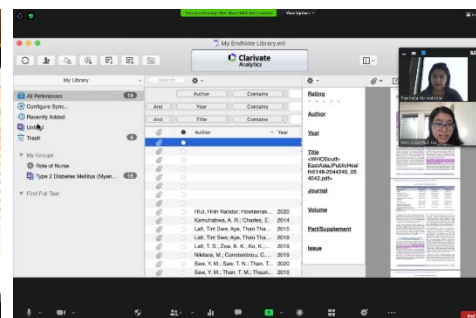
You are viewing Hla Htoo Wai's screen View Option

My EndNote Library.enl

Clarivate Analytics

My Library

Search

All References 14
Configure Sync...
Recently Added
Unfiled
Trash 0

My Groups
Role of Nurse
Type 2 Diabetes Mellitus (Myan... 13

Find Full Text

| | Author | Contains |
|---|---|---|
| And | Year | Contains |
| And | Title | Contains |

| Author | Year |
|---|---|
| Htul, Hnin Nandar; Howteerak... | 2020 |
| Kamuhabwa, A. R.; Charles, E. | 2014 |
| Latt, Tint Swe; Aye, Than Tha... | 2015 |
| Latt, Tint Swe; Aye, Than Tha... | 2015 |
| Latt, T. S.; Zaw, K. K.; Ko, K.... | 2019 |
| Niklara, M.; Constantino, L.; C... | 2019 |
| Saw, Y. M.; Saw, T. N.; Than, T... | 2019 |
| Saw, Y. M.; Than, T. M.; Thaun... | 2019 |

Rating

Author

Year

Title
<WHOSouth-EastAsiaJPublicHealth148-2044246_054062.pdf>

Journal

Volume

Part/Supplement

Issue